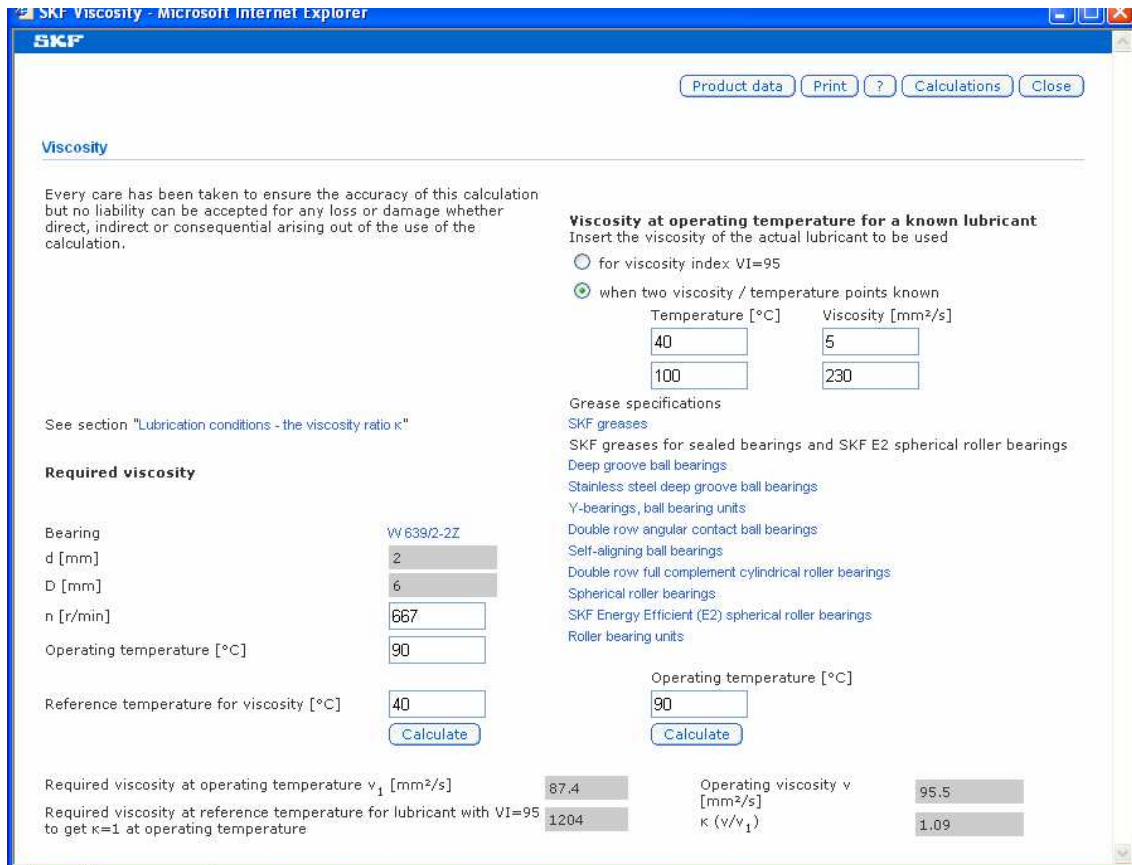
SKF Viscosity - Microsoft Internet Explorer

SKF

Product data | Print | ? | Calculations | Close

Viscosity

Every care has been taken to ensure the accuracy of this calculation but no liability can be accepted for any loss or damage whether direct, indirect or consequential arising out of the use of the calculation.

Viscosity at operating temperature for a known lubricant
Insert the viscosity of the actual lubricant to be used

for viscosity index VI=95

when two viscosity / temperature points known

| Temperature [°C] | Viscosity [mm²/s] |
|---|---|
| 40 | 5 |
| 100 | 230 |

Grease specifications

See section "Lubrication conditions - the viscosity ratio κ"

SKF greases

SKF greases for sealed bearings and SKF E2 spherical roller bearings

Required viscosity

Deep groove ball bearings
Stainless steel deep groove ball bearings
Y-bearings, ball bearing units
Double row angular contact ball bearings
Self-aligning ball bearings
Double row full complement cylindrical roller bearings
Spherical roller bearings
SKF Energy Efficient (E2) spherical roller bearings
Roller bearing units

Bearing W 639/2-2Z
d [mm] 2
D [mm] 6
n [r/min] 667
Operating temperature [°C] 90

Reference temperature for viscosity [°C] 40
Calculate

Operating temperature [°C]
90
Calculate

Required viscosity at operating temperature $v_1$ [mm²/s] 87.4
Required viscosity at reference temperature for lubricant with VI=95 to get κ=1 at operating temperature 1204

Operating viscosity v [mm²/s] 95.5
κ ($v/v_1$) 1.09